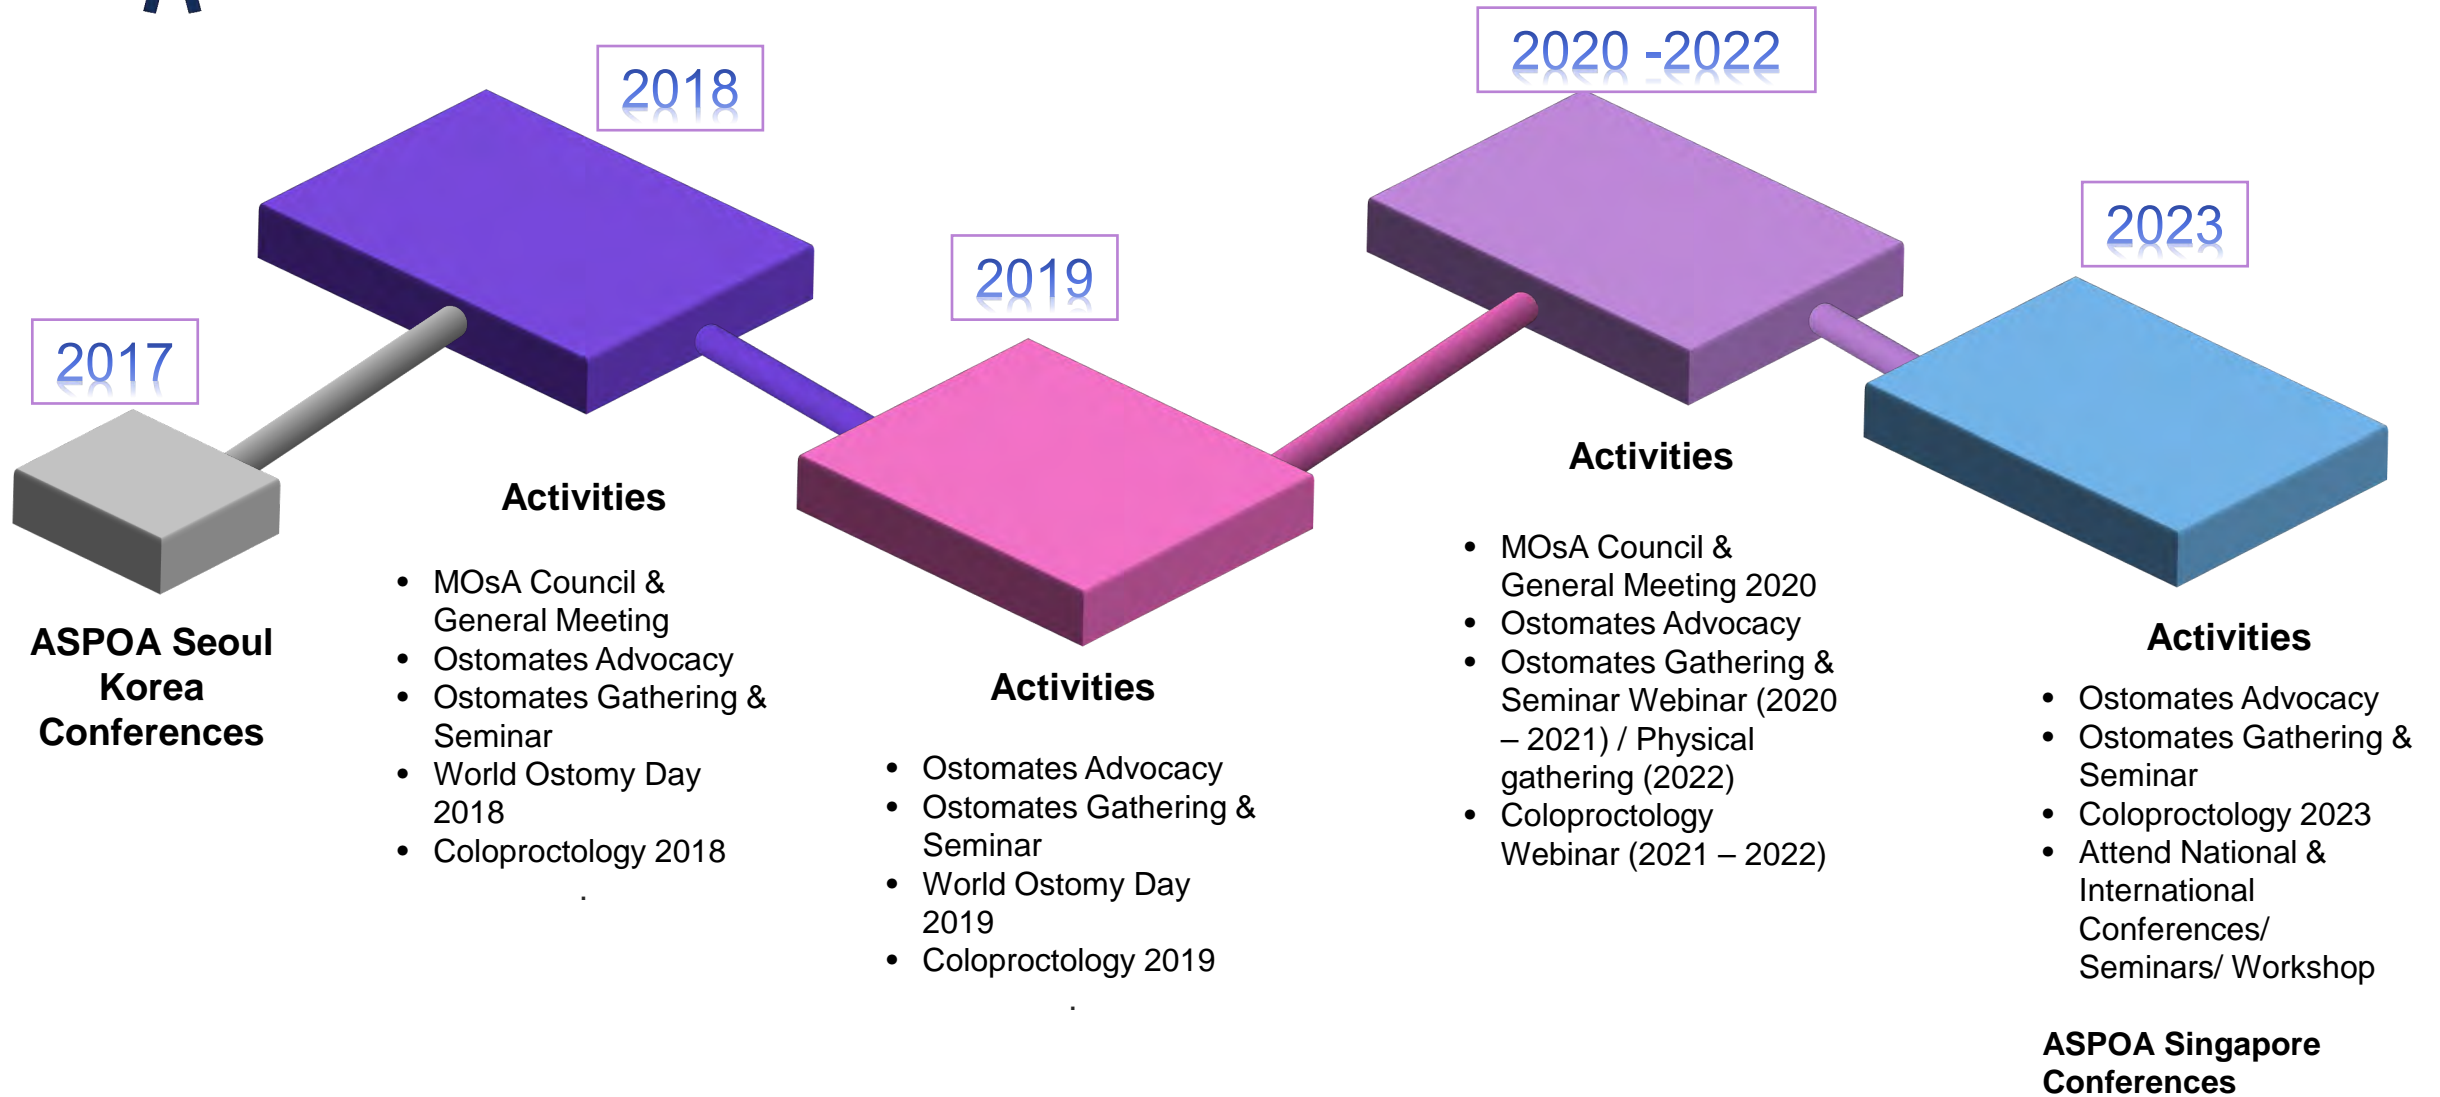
2017

ASPOA Seoul Korea Conferences

2018

Activities

- MOsA Council & General Meeting
- Ostomates Advocacy
- Ostomates Gathering & Seminar
- World Ostomy Day 2018
- Coloproctology 2018

2019

Activities

- Ostomates Advocacy
- Ostomates Gathering & Seminar
- World Ostomy Day 2019
- Coloproctology 2019

2020 -2022

Activities

- MOsA Council & General Meeting 2020
- Ostomates Advocacy
- Ostomates Gathering & Seminar Webinar (2020 – 2021) / Physical gathering (2022)
- Coloproctology Webinar (2021 – 2022)

2023

Activities

- Ostomates Advocacy
- Ostomates Gathering & Seminar
- Coloproctology 2023
- Attend National & International Conferences/ Seminars/ Workshop

ASPOA Singapore Conferences